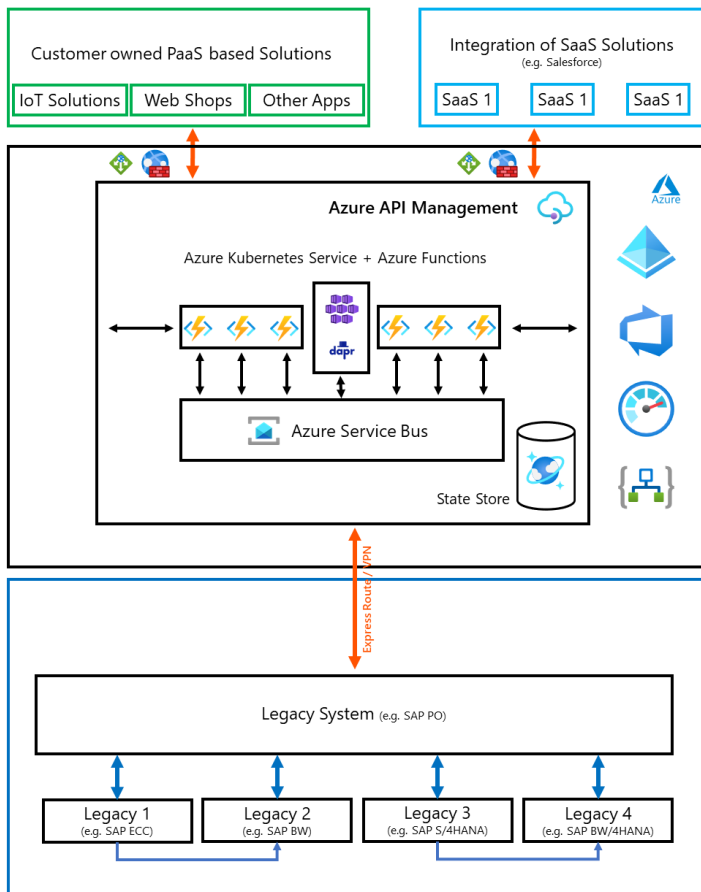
Customer owned PaaS based Solutions

IoT Solutions

Web Shops

Other Apps

Integration of SaaS Solutions
(e.g. Salesforce)

SaaS 1

SaaS 1

SaaS 1

Azure API Management

Azure

Azure Kubernetes Service + Azure Functions

dapr

Azure Service Bus

State Store

Express Route / VPN

Legacy System (e.g. SAP PO)

Legacy 1
(e.g. SAP ECC)

Legacy 2
(e.g. SAP BW)

Legacy 3
(e.g. SAP S/4HANA)

Legacy 4
(e.g. SAP BW/4HANA)